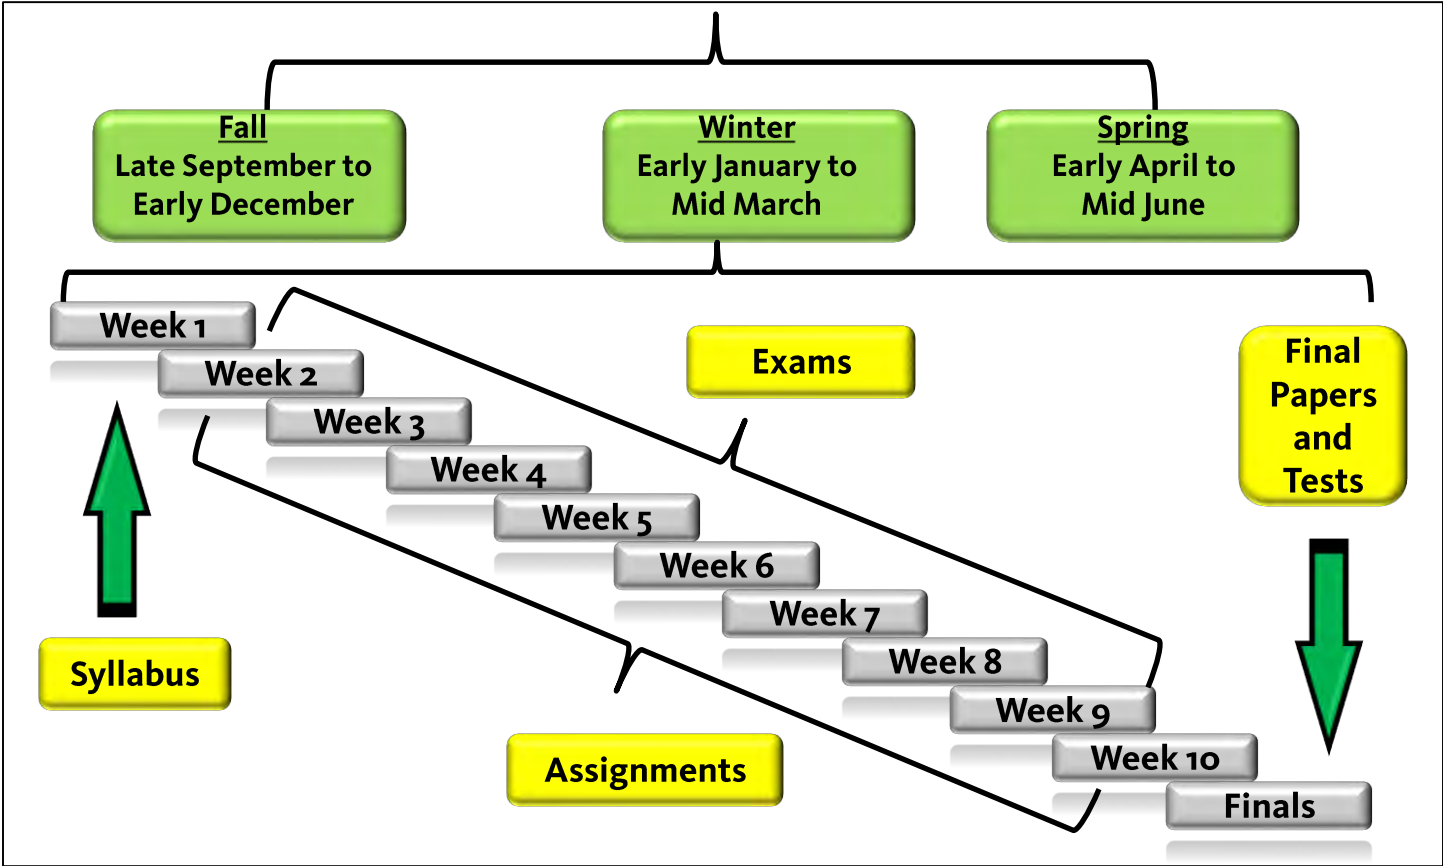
Fall
Late September to Early December

Winter
Early January to Mid March

Spring
Early April to Mid June

Week 1
Week 2
Week 3
Week 4
Week 5
Week 6
Week 7
Week 8
Week 9
Week 10
Finals

Exams

Final Papers and Tests

Syllabus

Assignments